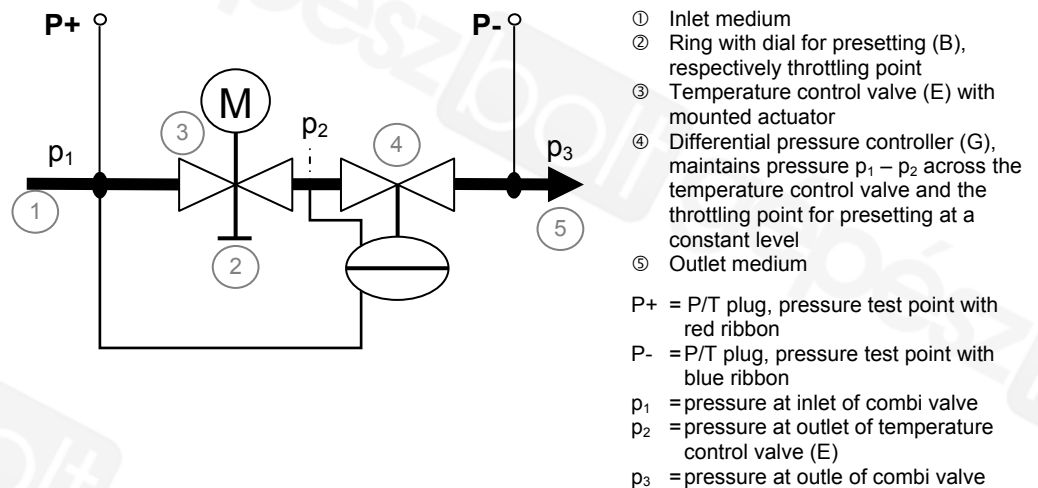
P+

P-

M

$p_1$

$p_2$

$p_3$

3

4

1

2

5

① Inlet medium
② Ring with dial for presetting (B), respectively throttling point
③ Temperature control valve (E) with mounted actuator
④ Differential pressure controller (G), maintains pressure $p_1 - p_2$ across the temperature control valve and the throttling point for presetting at a constant level
⑤ Outlet medium

P+ = P/T plug, pressure test point with red ribbon
P- = P/T plug, pressure test point with blue ribbon
$p_1$ = pressure at inlet of combi valve
$p_2$ = pressure at outlet of temperature control valve (E)
$p_3$ = pressure at outle of combi valve